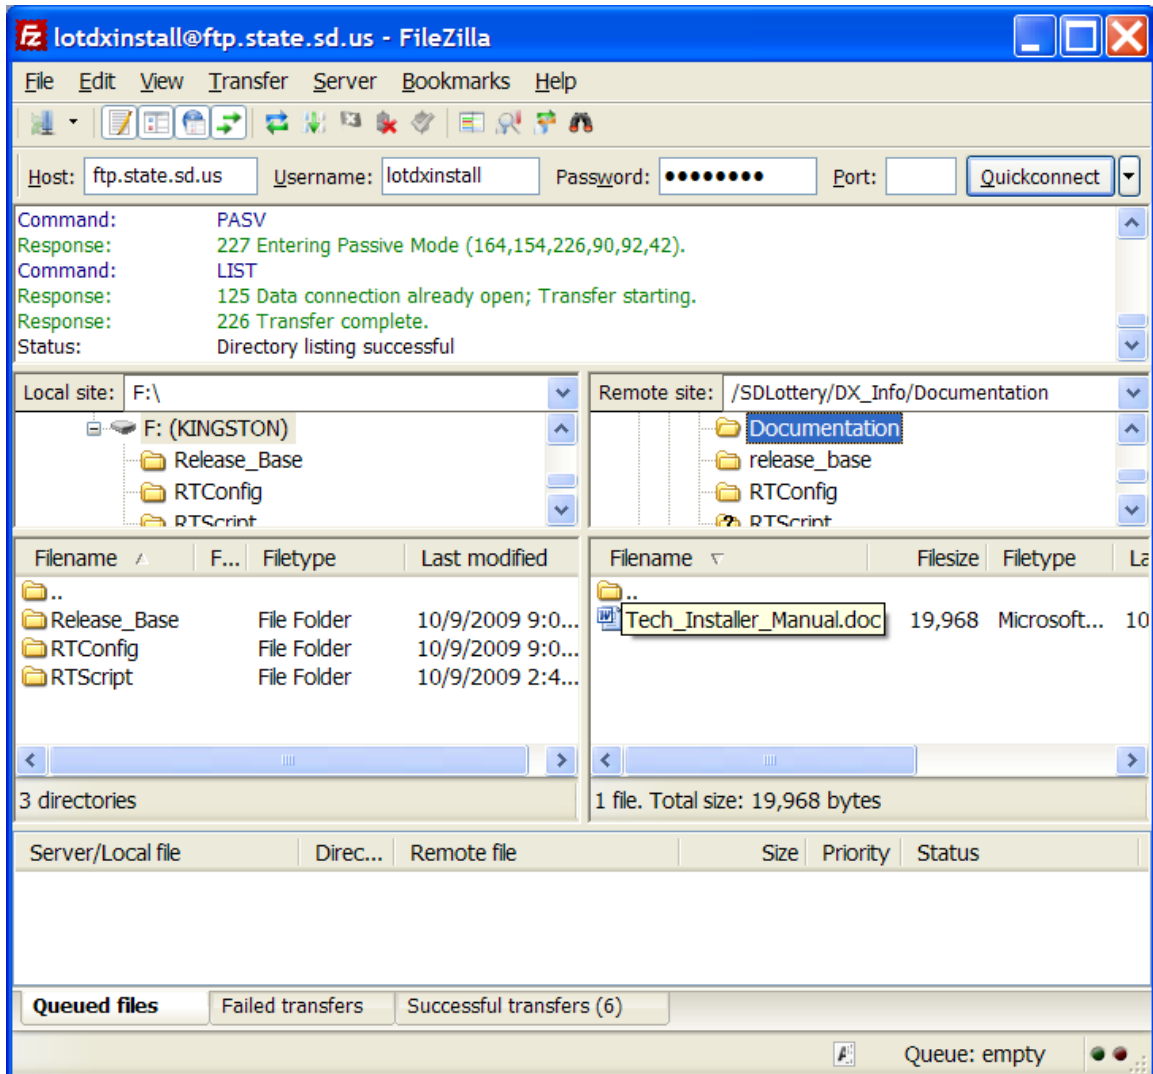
lotdxinstall@ftp.state.sd.us - FileZilla

File Edit View Transfer Server Bookmarks Help

Host: ftp.state.sd.us Username: lotdxinstall Password: •••••••• Port: Quickconnect

Command: PASV
Response: 227 Entering Passive Mode (164,154,226,90,92,42).
Command: LIST
Response: 125 Data connection already open; Transfer starting.
Response: 226 Transfer complete.
Status: Directory listing successful

Local site: F:\

F: (KINGSTON)
Release_Base
RTConfig
RTScript

Remote site: /SDLottery/DX_Info/Documentation

Documentation
release_base
RTConfig
RTScript

| Filename | F... | Filetype | Last modified |
|---|---|---|---|
| .. | | | |
| Release_Base | | File Folder | 10/9/2009 9:0... |
| RTConfig | | File Folder | 10/9/2009 9:0... |
| RTScript | | File Folder | 10/9/2009 2:4... |

3 directories

| Filename | Filesize | Filetype | La |
|---|---|---|---|
| .. | | | |
| Tech_Installer_Manual.doc | 19,968 | Microsoft... | 10 |

1 file. Total size: 19,968 bytes

| Server/Local file | Direc... | Remote file | Size | Priority | Status |
|---|---|---|---|---|---|

Queued files Failed transfers Successful transfers (6)

Queue: empty